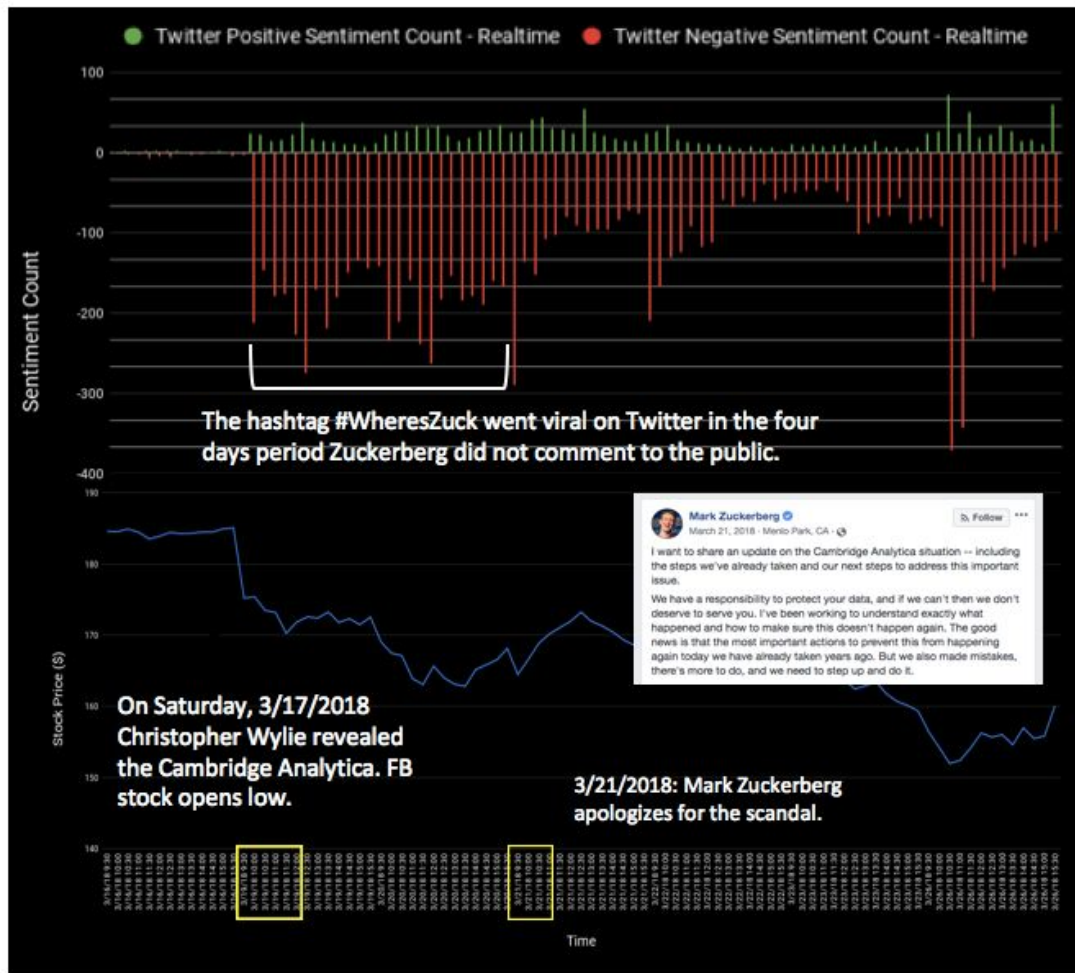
Twitter Positive Sentiment Count - Realtime    Twitter Negative Sentiment Count - Realtime

100
0
-100
-200
-300
-400

Sentiment Count

The hashtag #WheresZuck went viral on Twitter in the four days period Zuckerberg did not comment to the public.

190
180
170
160
150
140

Stock Price ($)

Mark Zuckerberg
March 21, 2018 · Menlo Park, CA ·
Follow
I want to share an update on the Cambridge Analytica situation -- including the steps we've already taken and our next steps to address this important issue.

We have a responsibility to protect your data, and if we can't then we don't deserve to serve you. I've been working to understand exactly what happened and how to make sure this doesn't happen again. The good news is that the most important actions to prevent this from happening again today we have already taken years ago. But we also made mistakes, there's more to do, and we need to step up and do it.

On Saturday, 3/17/2018 Christopher Wylie revealed the Cambridge Analytica. FB stock opens low.

3/21/2018: Mark Zuckerberg apologizes for the scandal.

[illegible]

Time